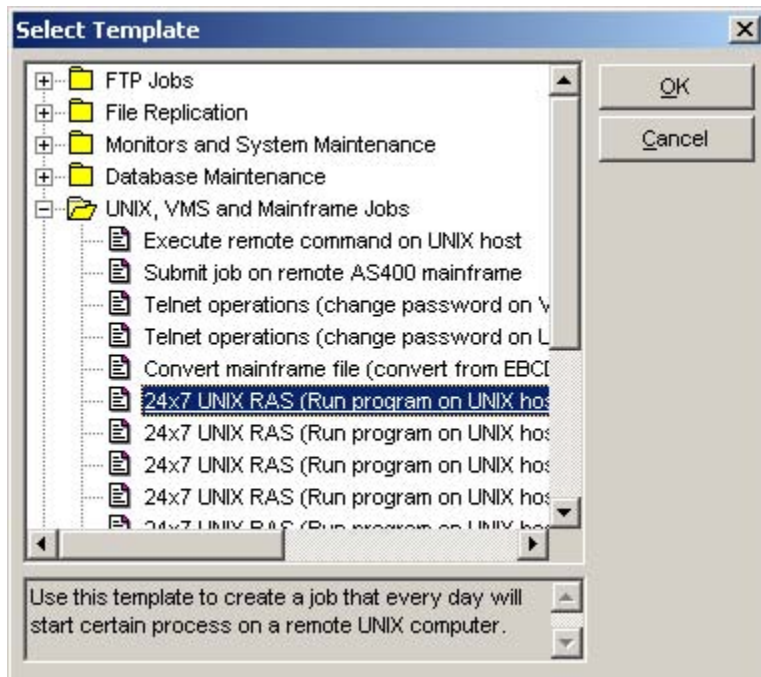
Select Template

FTP Jobs
File Replication
Monitors and System Maintenance
Database Maintenance
UNIX, VMS and Mainframe Jobs
Execute remote command on UNIX host
Submit job on remote AS400 mainframe
Telnet operations (change password on V
Telnet operations (change password on U
Convert mainframe file (convert from EBCD
24x7 UNIX RAS (Run program on UNIX hos
24x7 UNIX RAS (Run program on UNIX hos
24x7 UNIX RAS (Run program on UNIX hos
24x7 UNIX RAS (Run program on UNIX hos
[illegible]

OK
Cancel

Use this template to create a job that every day will start certain process on a remote UNIX computer.